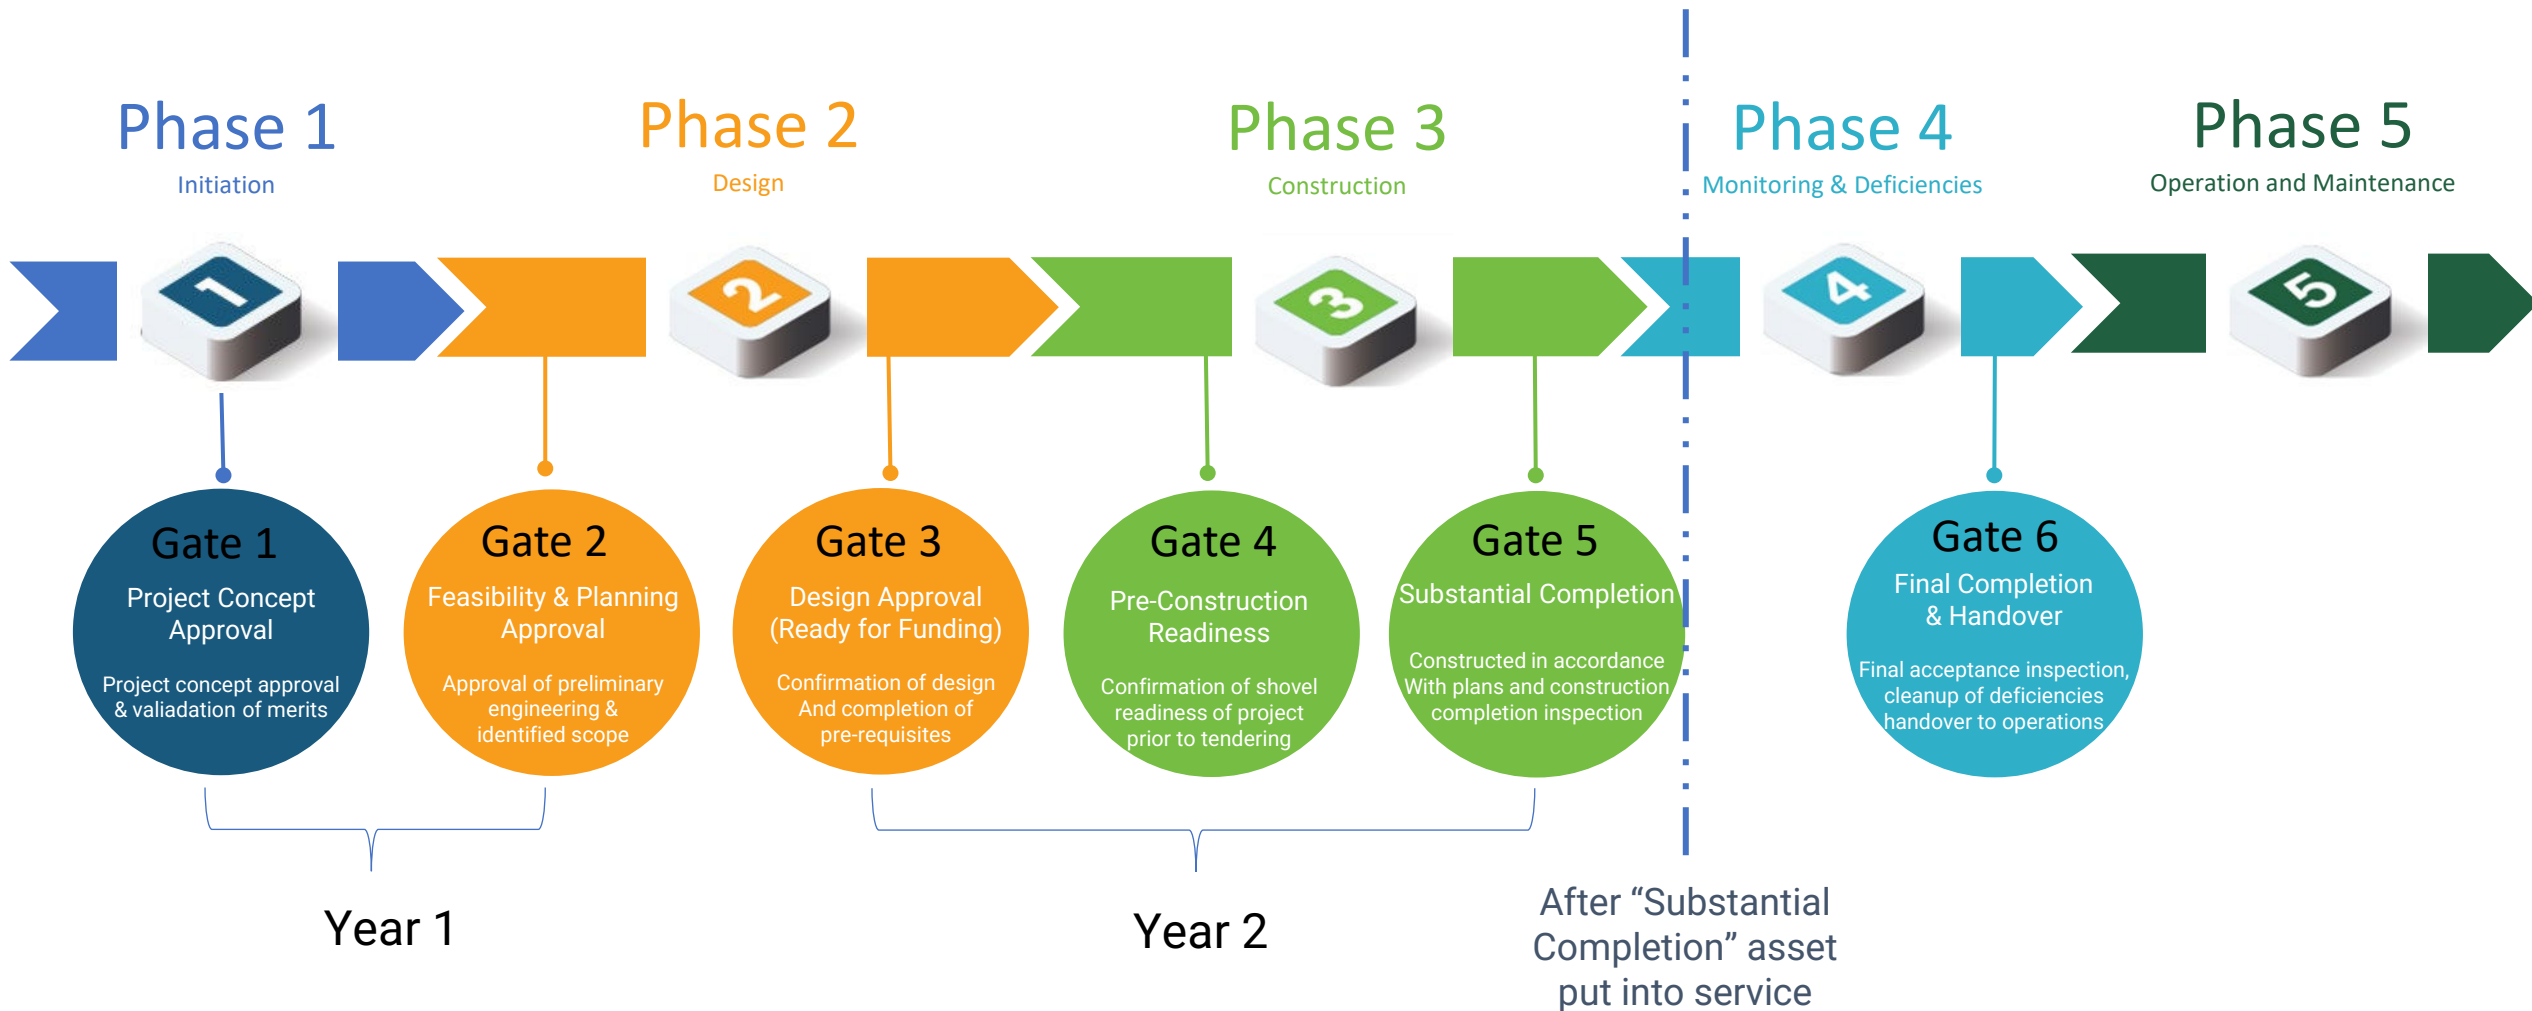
Phase 1
Initiation

Phase 2
Design

Phase 3
Construction

Phase 4
Monitoring & Deficiencies

Phase 5
Operation and Maintenance

1

2

3

4

5

Gate 1
Project Concept Approval
Project concept approval & valiadation of merits

Gate 2
Feasibility & Planning Approval
Approval of preliminary engineering & identified scope

Gate 3
Design Approval (Ready for Funding)
Confirmation of design And completion of pre-requisites

Gate 4
Pre-Construction Readiness
Confirmation of shovel readiness of project prior to tendering

Gate 5
Substantial Completion
Constructed in accordance With plans and construction completion inspection

Gate 6
Final Completion & Handover
Final acceptance inspection, cleanup of deficiencies handover to operations

Year 1

Year 2

After “Substantial Completion” asset put into service